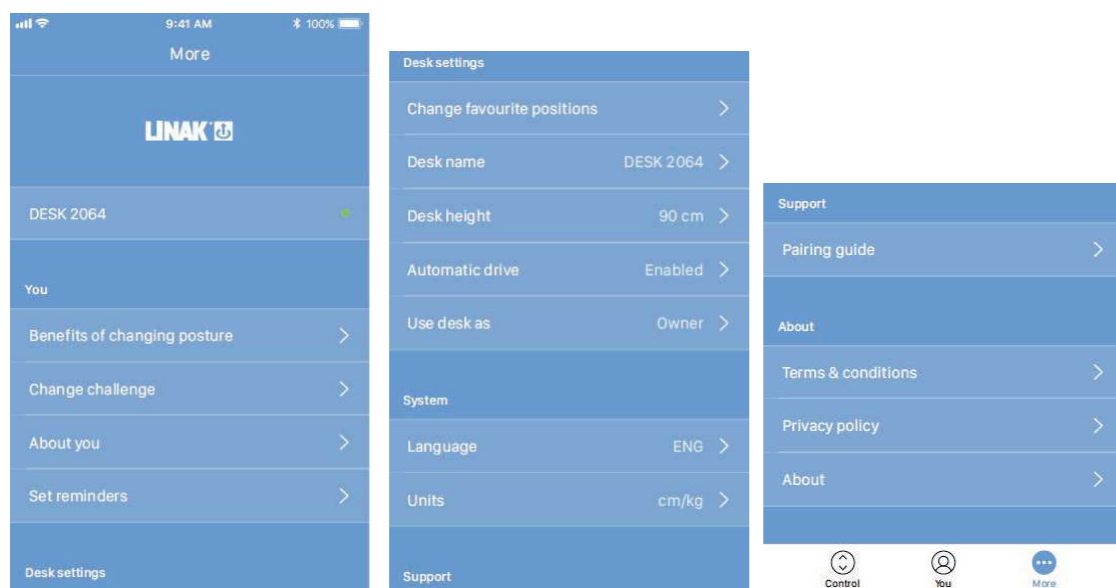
9:41 AM
100%
More

LINAK

DESK 2064

You

Benefits of changing posture

Change challenge

About you

Set reminders

Desk settings

Desk settings

Change favourite positions

Desk name DESK 2064

Desk height 90 cm

Automatic drive Enabled

Use desk as Owner

System

Language ENG

Units cm/kg

Support

Support

Pairing guide

About

Terms & conditions

Privacy policy

About

Control You More